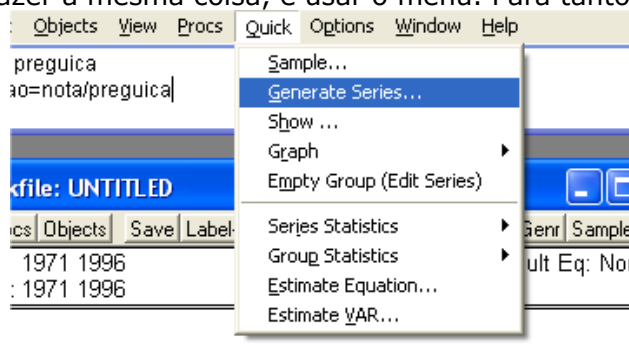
fazer a mesma coisa, é usar o menu. Para tanto

Objects View Procs Quick Options Window Help

preguica
ao=nota/preguica

kfile: UNTITLED

cs Objects Save Label

1971 1996
: 1971 1996

Sample...
Generate Series...
Show ...
Graph
Empty Group (Edit Series)
Series Statistics
Group Statistics
Estimate Equation...
Estimate VAR...

Genr Sample
ult Eq: No